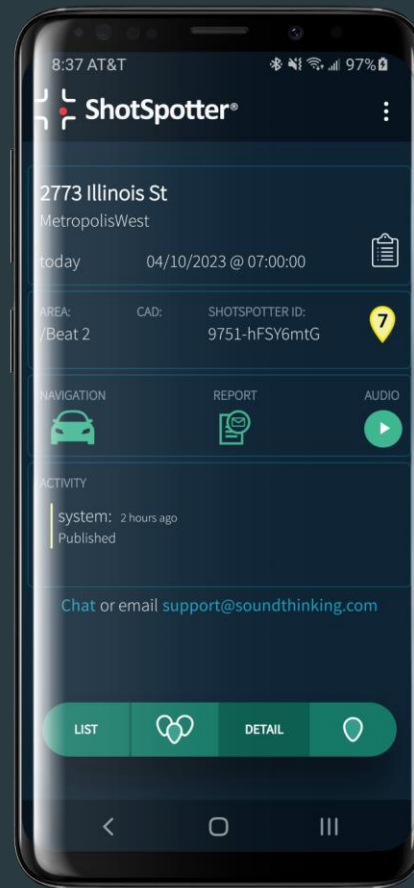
8:37 AT&T 97%

ShotSpotter®

2773 Illinois St
MetropolisWest

today 04/10/2023 @ 07:00:00

AREA: /Beat 2
CAD:
SHOTSPOTTER ID: 9751-hFSY6mtG

7

NAVIGATION
REPORT
AUDIO

ACTIVITY

system: 2 hours ago
Published

Chat or email support@soundthinking.com

LIST
DETAIL